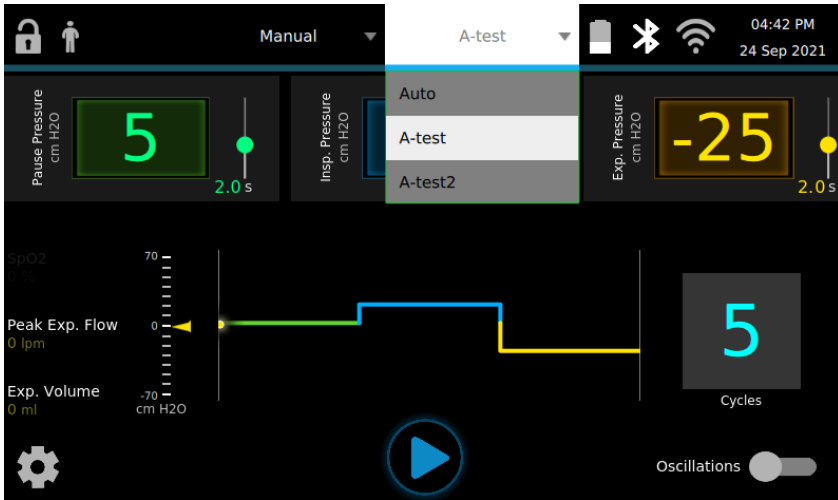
Manual

A-test

04:42 PM
24 Sep 2021

Auto
A-test
A-test2

Pause Pressure
cm H2O
5
2.0 s

Insp. Pressure
cm H2O

Exp. Pressure
cm H2O
-25
2.0 s

SpO2
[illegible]

70
0
-70
cm H2O

Peak Exp. Flow
0 lpm

Exp. Volume
0 ml

5
Cycles

Oscillations